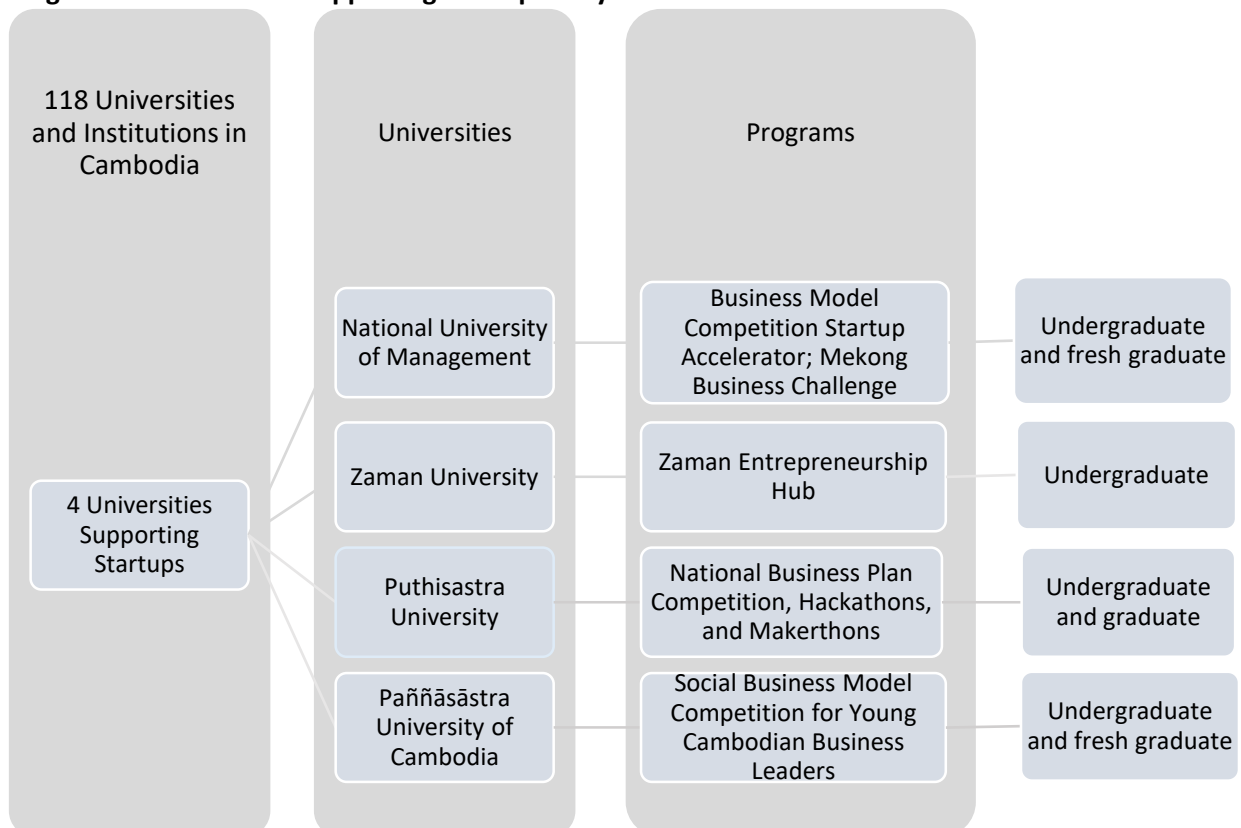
118 Universities and Institutions in Cambodia

4 Universities Supporting Startups

Universities

National University of Management

Zaman University

Puthisastra University

Paññāsāstra University of Cambodia

Programs

Business Model Competition Startup Accelerator; Mekong Business Challenge

Zaman Entrepreneurship Hub

National Business Plan Competition, Hackathons, and Makerthons

Social Business Model Competition for Young Cambodian Business Leaders

Undergraduate and fresh graduate

Undergraduate

Undergraduate and graduate

Undergraduate and fresh graduate